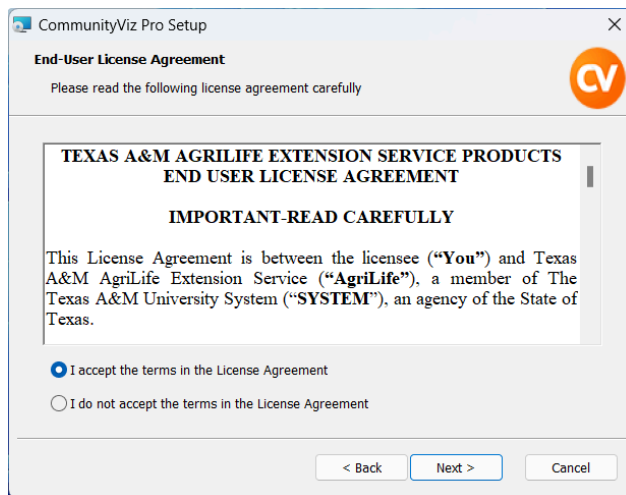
CommunityViz Pro Setup

×

End-User License Agreement

Please read the following license agreement carefully

CV

TEXAS A&M AGRILIFE EXTENSION SERVICE PRODUCTS END USER LICENSE AGREEMENT

IMPORTANT-READ CAREFULLY

This License Agreement is between the licensee (**"You"**) and Texas A&M AgriLife Extension Service (**"AgriLife"**), a member of The Texas A&M University System ("**SYSTEM**"), an agency of the State of Texas.

I accept the terms in the License Agreement

I do not accept the terms in the License Agreement

< Back

Next >

Cancel